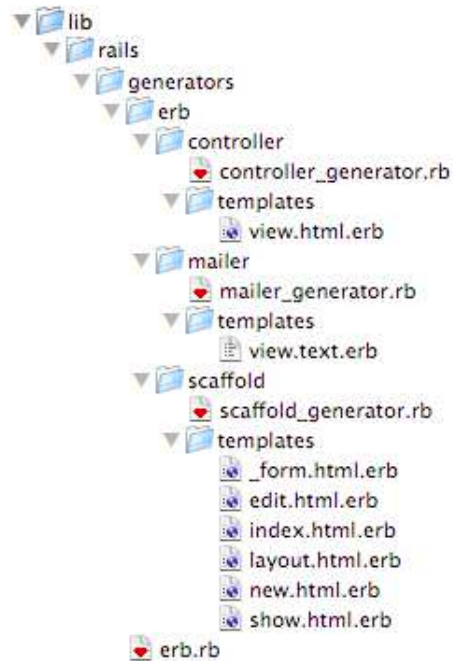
lib
rails
generators
erb
controller
controller_generator.rb
templates
view.html.erb
mailer
mailer_generator.rb
templates
view.text.erb
scaffold
scaffold_generator.rb
templates
_form.html.erb
edit.html.erb
index.html.erb
layout.html.erb
new.html.erb
show.html.erb
erb.rb